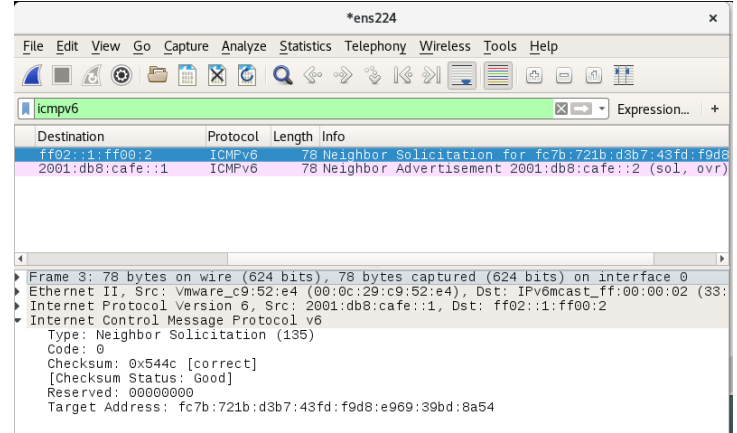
*ens224

File Edit View Go Capture Analyze Statistics Telephony Wireless Tools Help

icmpv6

Expression... +

| Destination | Protocol | Length | Info |
|---|---|---|---|
| ff02::1:ff00:2 | ICMPv6 | 78 | Neighbor Solicitation for fc7b:721b:d3b7:43fd:f9d8 |
| 2001:db8:cafe::1 | ICMPv6 | 78 | Neighbor Advertisement 2001:db8:cafe::2 (sol, ovr) |

Frame 3: 78 bytes on wire (624 bits), 78 bytes captured (624 bits) on interface 0
Ethernet II, Src: Vmware_c9:52:e4 (00:0c:29:c9:52:e4), Dst: IPv6mcast_ff:00:00:02 (33:
Internet Protocol Version 6, Src: 2001:db8:cafe::1, Dst: ff02::1:ff00:2
Internet Control Message Protocol v6
Type: Neighbor Solicitation (135)
Code: 0
Checksum: 0x544c [correct]
[Checksum Status: Good]
Reserved: 00000000
Target Address: fc7b:721b:d3b7:43fd:f9d8:e969:39bd:8a54